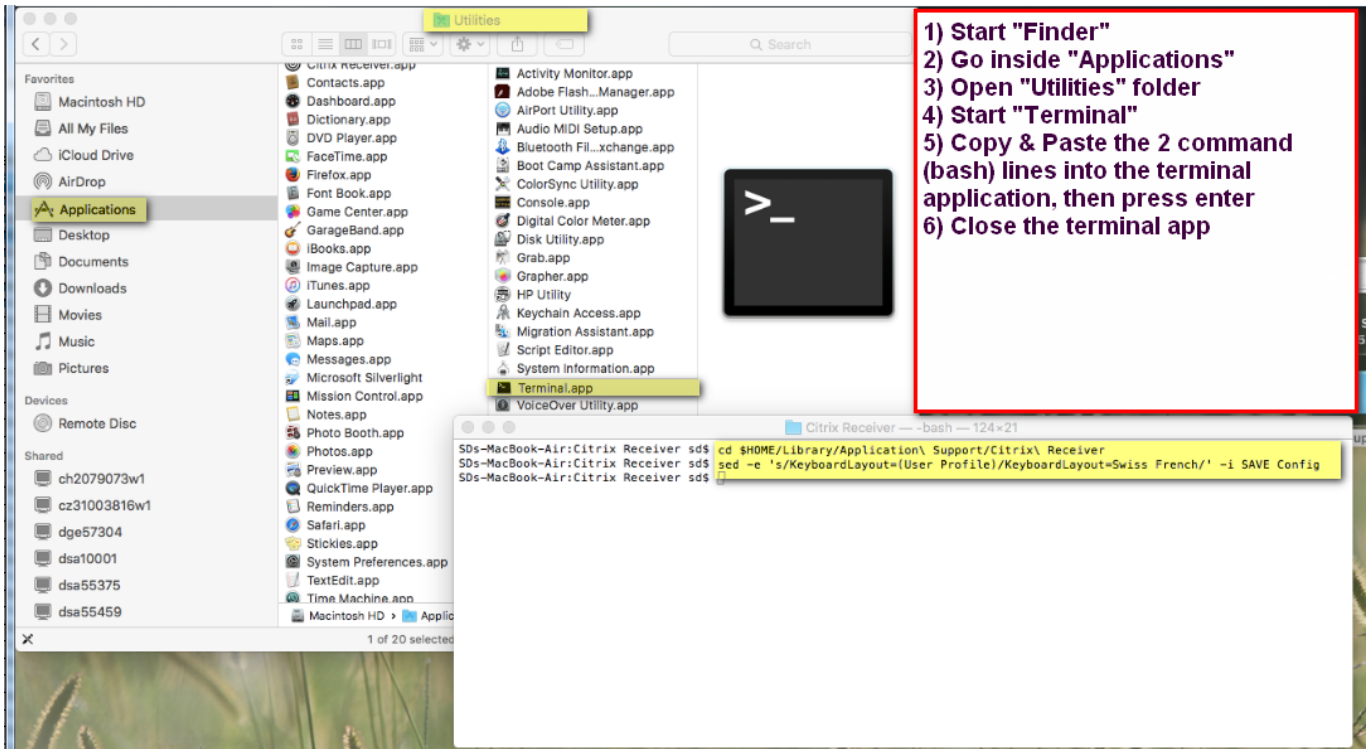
Utilities

Search

Favorites
Macintosh HD
All My Files
iCloud Drive
AirDrop
Applications
Desktop
Documents
Downloads
Movies
Music
Pictures

Devices
Remote Disc

Shared
ch2079073w1
cz31003816w1
dge57304
dsa10001
dsa55375
dsa55459

Citrix Receiver.app
Contacts.app
Dashboard.app
Dictionary.app
DVD Player.app
FaceTime.app
Firefox.app
Font Book.app
Game Center.app
GarageBand.app
iBooks.app
Image Capture.app
iTunes.app
Launchpad.app
Mail.app
Maps.app
Messages.app
Microsoft Silverlight
Mission Control.app
Notes.app
Photo Booth.app
Photos.app
Preview.app
QuickTime Player.app
Reminders.app
Safari.app
Stickies.app
System Preferences.app
TextEdit.app
Time Machine.app

Activity Monitor.app
Adobe Flash...Manager.app
AirPort Utility.app
Audio MIDI Setup.app
Bluetooth Fil...xchange.app
Boot Camp Assistant.app
ColorSync Utility.app
Console.app
Digital Color Meter.app
Disk Utility.app
Grab.app
Grapher.app
HP Utility
Keychain Access.app
Migration Assistant.app
Script Editor.app
System Information.app
Terminal.app
VoiceOver Utility.app

Macintosh HD > Applic

1 of 20 selected

>_

1) Start "Finder"
2) Go inside "Applications"
3) Open "Utilities" folder
4) Start "Terminal"
5) Copy & Paste the 2 command (bash) lines into the terminal application, then press enter
6) Close the terminal app

Citrix Receiver — -bash — 124×21

SDs-MacBook-Air:Citrix Receiver sd$ cd $HOME/Library/Application\ Support/Citrix\ Receiver
SDs-MacBook-Air:Citrix Receiver sd$ sed -e 's/KeyboardLayout=(User Profile)/KeyboardLayout=Swiss French/' -i SAVE Config
SDs-MacBook-Air:Citrix Receiver sd$